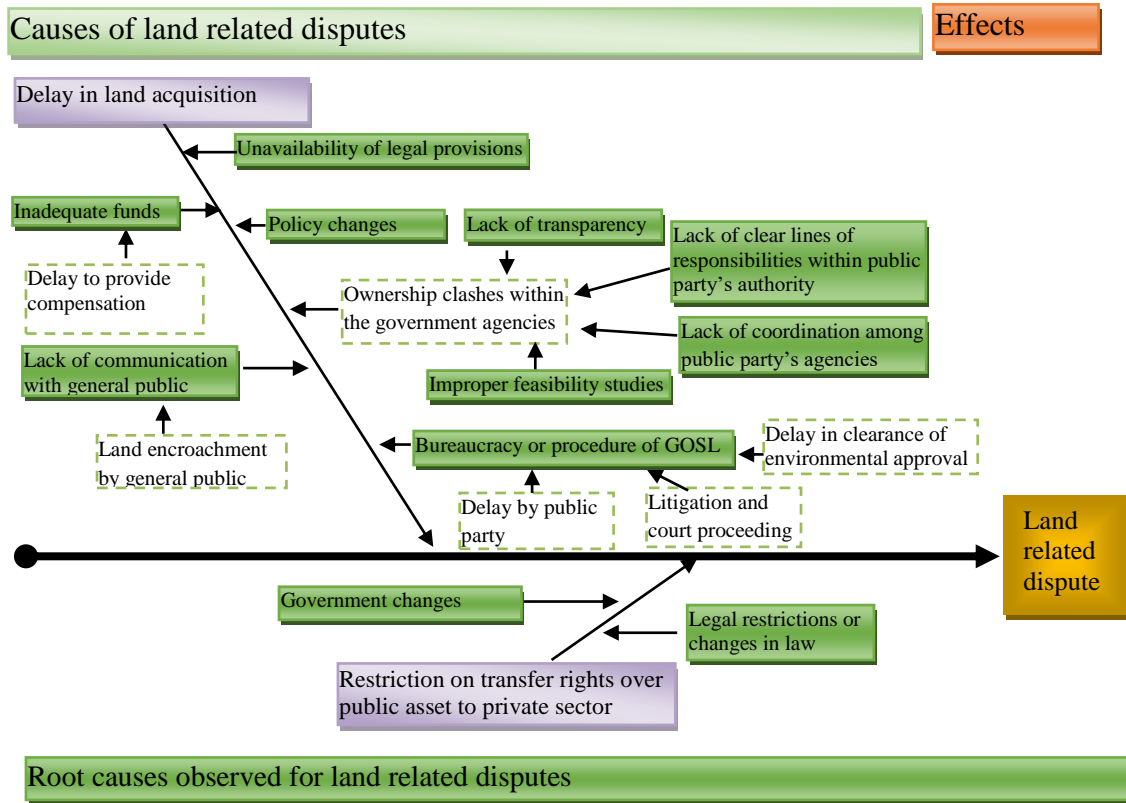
Causes of land related disputes

Effects

Delay in land acquisition

Unavailability of legal provisions

Inadequate funds

Policy changes

Lack of transparency

Lack of clear lines of responsibilities within public party's authority

Delay to provide compensation

Ownership clashes within the government agencies

Lack of coordination among public party's agencies

Lack of communication with general public

Improper feasibility studies

Land encroachment by general public

Bureaucracy or procedure of GOSL

Delay in clearance of environmental approval

Delay by public party

Litigation and court proceeding

Land related dispute

Government changes

Legal restrictions or changes in law

Restriction on transfer rights over public asset to private sector

Root causes observed for land related disputes